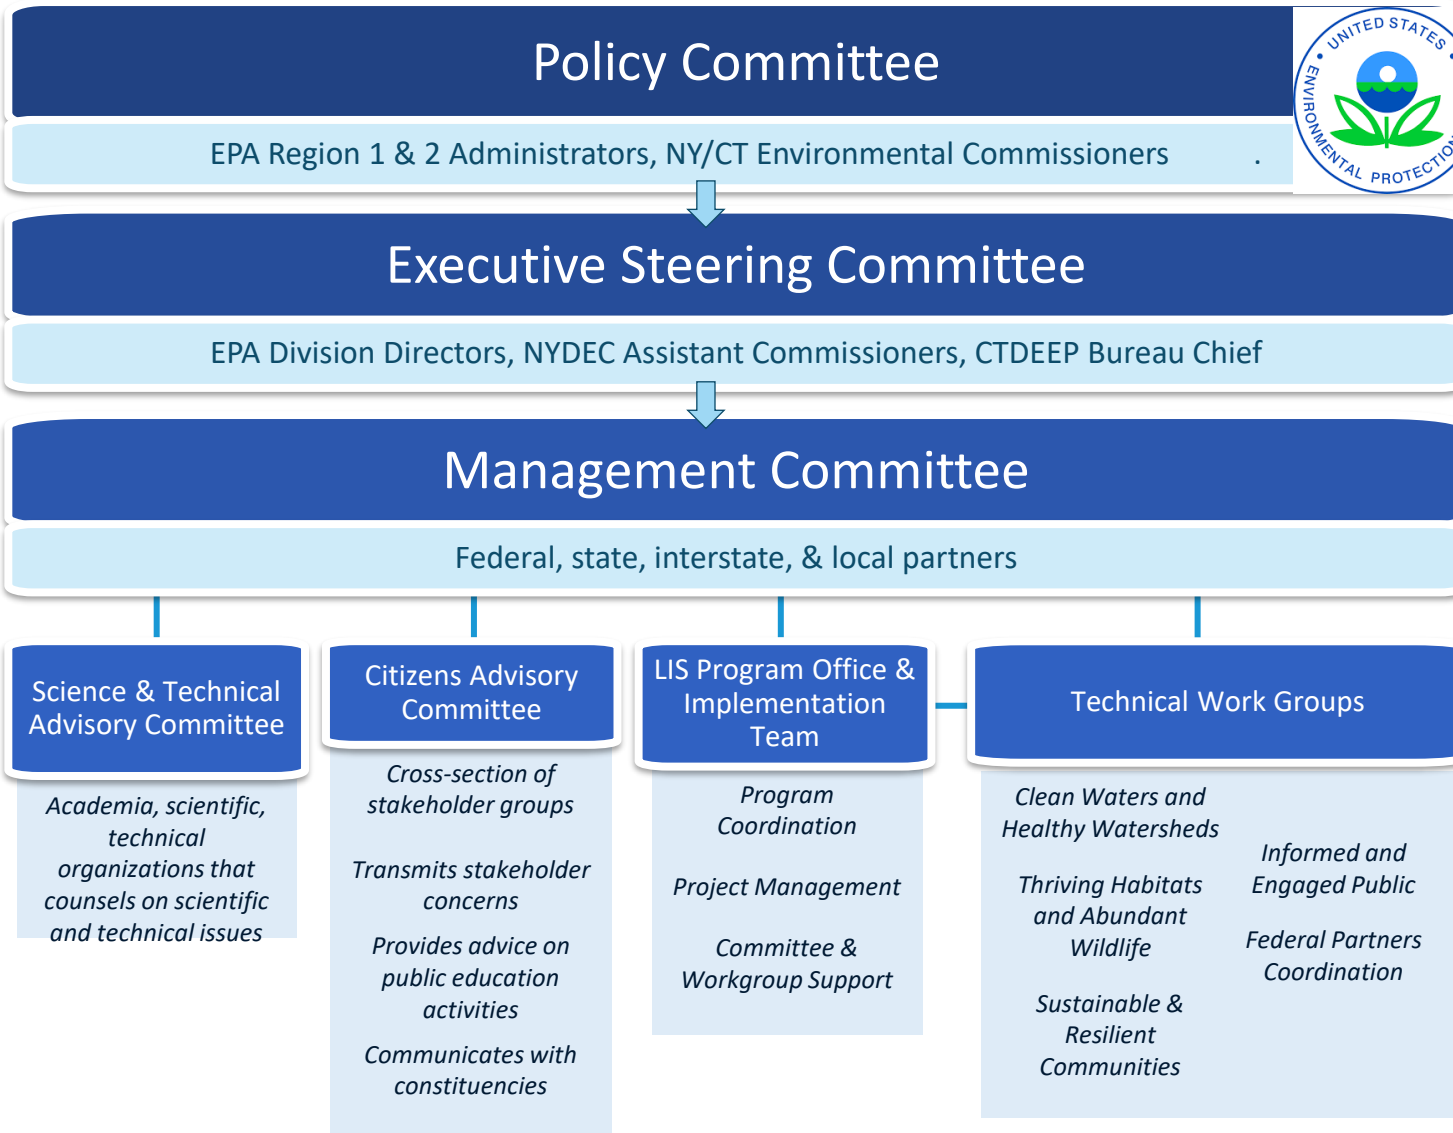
Policy Committee

EPA Region 1 & 2 Administrators, NY/CT Environmental Commissioners .

UNITED STATES ENVIRONMENTAL PROTECTIO

Executive Steering Committee

EPA Division Directors, NYDEC Assistant Commissioners, CTDEEP Bureau Chief

Management Committee

Federal, state, interstate, & local partners

Science & Technical Advisory Committee

Academia, scientific, technical organizations that counsels on scientific and technical issues

Citizens Advisory Committee

Cross-section of stakeholder groups

Transmits stakeholder concerns

Provides advice on public education activities

Communicates with constituencies

LIS Program Office & Implementation Team

Program Coordination

Project Management

Committee & Workgroup Support

Technical Work Groups

Clean Waters and Healthy Watersheds

Thriving Habitats and Abundant Wildlife

Sustainable & Resilient Communities

Informed and Engaged Public

Federal Partners Coordination